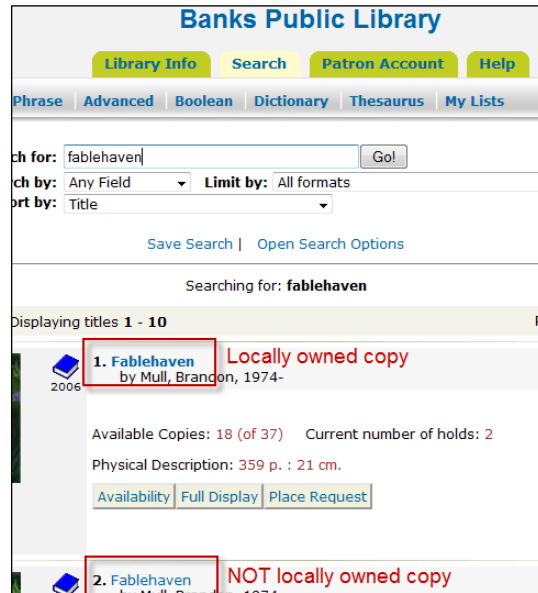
Banks Public Library

Library Info | Search | Patron Account | Help

Phrase | Advanced | Boolean | Dictionary | Thesaurus | My Lists

ch for: fablehaven Go!
ch by: Any Field Limit by: All formats
ort by: Title

Save Search | Open Search Options

Searching for: **fablehaven**

Displaying titles **1 - 10**

2006

1. Fablehaven
by Mull, Brandon, 1974-

Locally owned copy

Available Copies: 18 (of 37) Current number of holds: 2

Physical Description: 359 p. : 21 cm.

Availability | Full Display | Place Request

2. Fablehaven
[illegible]

NOT locally owned copy